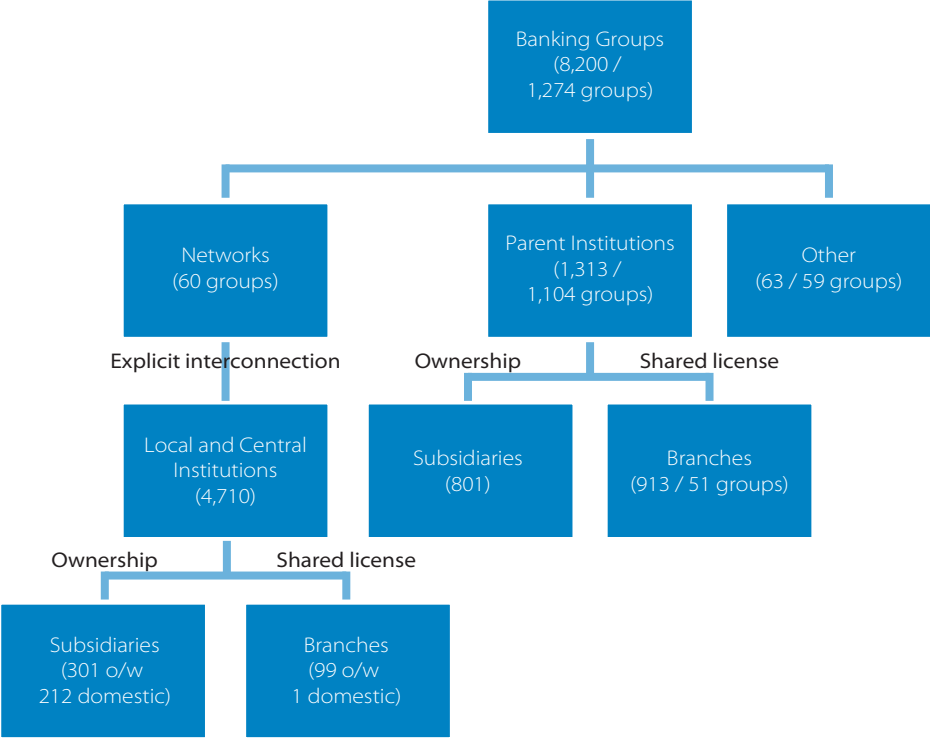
Banking Groups (8,200 / 1,274 groups)

Networks (60 groups)

Parent Institutions (1,313 / 1,104 groups)

Other (63 / 59 groups)

Explicit interconnection

Ownership

Shared license

Local and Central Institutions (4,710)

Subsidiaries (801)

Branches (913 / 51 groups)

Ownership

Shared license

Subsidiaries (301 o/w 212 domestic)

Branches (99 o/w 1 domestic)